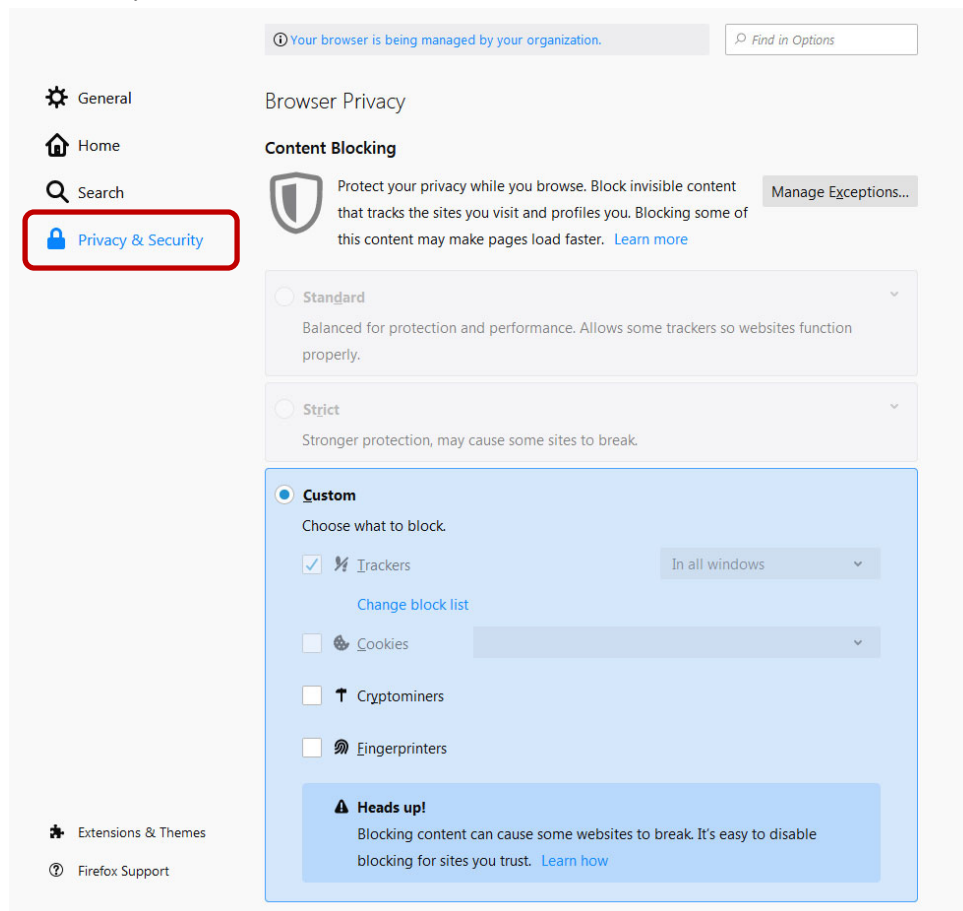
Your browser is being managed by your organization.

Find in Options

General

Home

Search

Privacy & Security

Browser Privacy

Content Blocking

Protect your privacy while you browse. Block invisible content that tracks the sites you visit and profiles you. Blocking some of this content may make pages load faster. Learn more

Manage Exceptions...

Standard

Balanced for protection and performance. Allows some trackers so websites function properly.

Strict

Stronger protection, may cause some sites to break.

Custom

Choose what to block.

Trackers

In all windows

Change block list

Cookies

Cryptominers

Fingerprinters

Heads up!

Blocking content can cause some websites to break. It's easy to disable blocking for sites you trust. Learn how

Extensions & Themes

Firefox Support